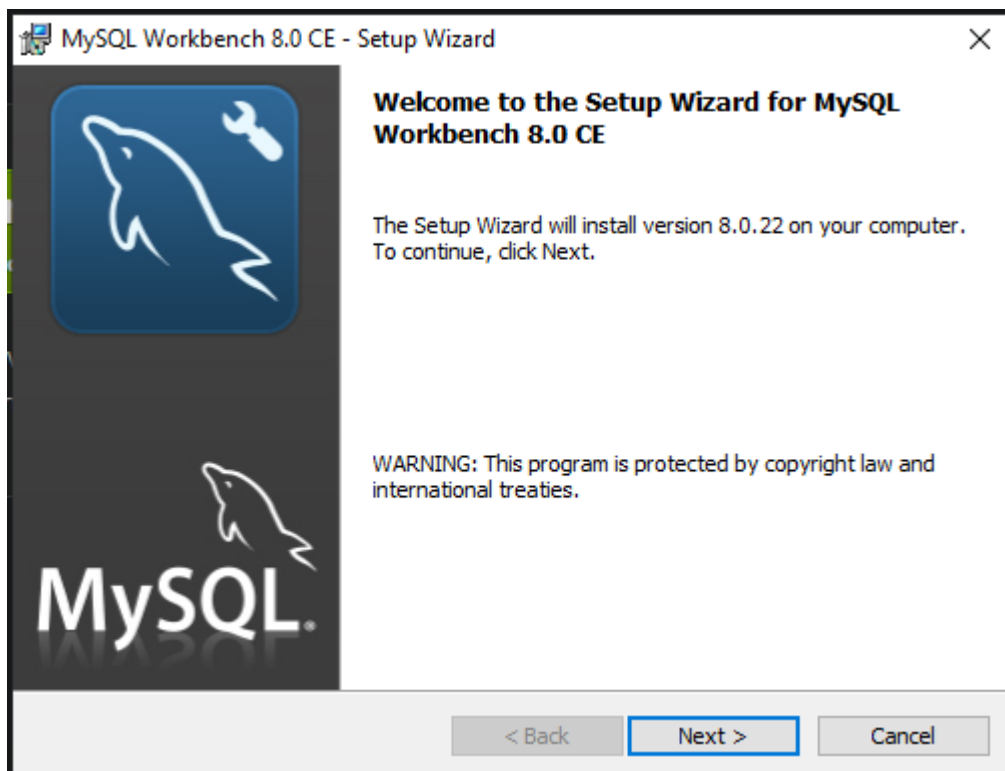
MySQL Workbench 8.0 CE - Setup Wizard

×

MySQL.

Welcome to the Setup Wizard for MySQL Workbench 8.0 CE

The Setup Wizard will install version 8.0.22 on your computer. To continue, click Next.

WARNING: This program is protected by copyright law and international treaties.

< Back

Next >

Cancel